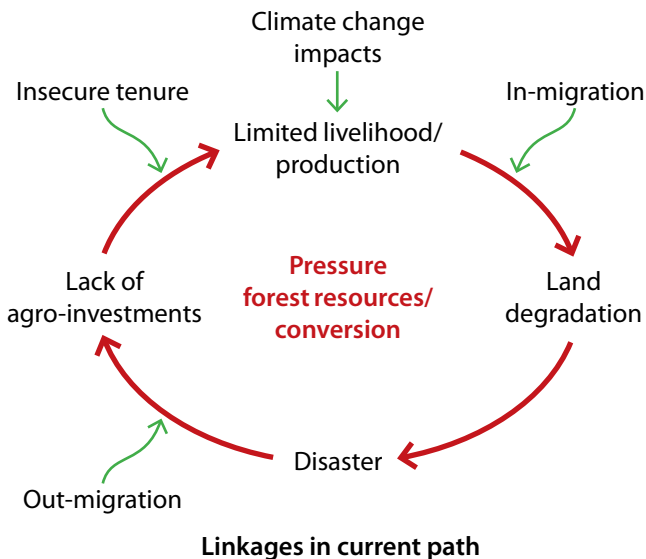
Climate change impacts

Insecure tenure

In-migration

Limited livelihood/ production

Lack of agro-investments

Pressure forest resources/ conversion

Land degradation

Disaster

Out-migration

Linkages in current path